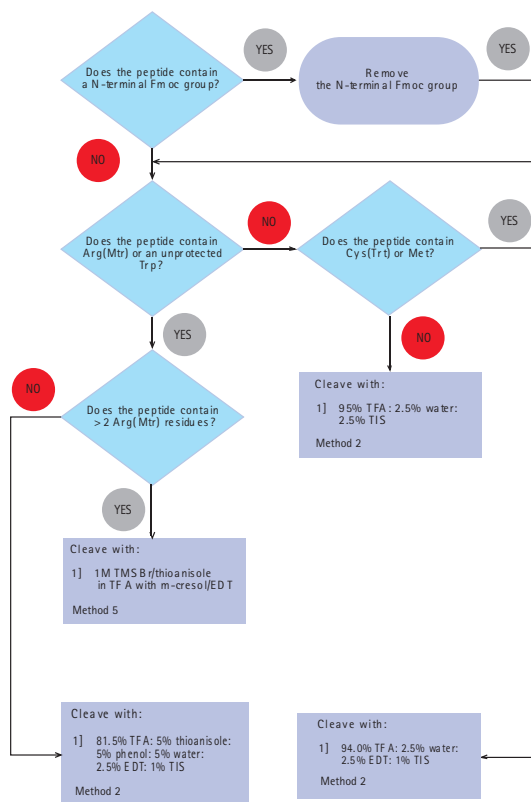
Does the peptide contain a N-terminal Fmoc group?

YES

Remove the N-terminal Fmoc group

YES

NO

Does the peptide contain Arg(Mtr) or an unprotected Trp?

NO

Does the peptide contain Cys(Trt) or Met?

YES

YES

NO

NO

Does the peptide contain >2 Arg(Mtr) residues?

Cleave with:

1] 95% TFA: 2.5% water: 2.5% TIS

Method 2

YES

Cleave with:

1] 1M TMSBr/thioanisole in TFA with m-cresol/EDT

Method 5

Cleave with:

1] 81.5% TFA: 5% thioanisole: 5% phenol: 5% water: 2.5% EDT: 1% TIS

Method 2

Cleave with:

1] 94.0% TFA: 2.5% water: 2.5% EDT: 1% TIS

Method 2